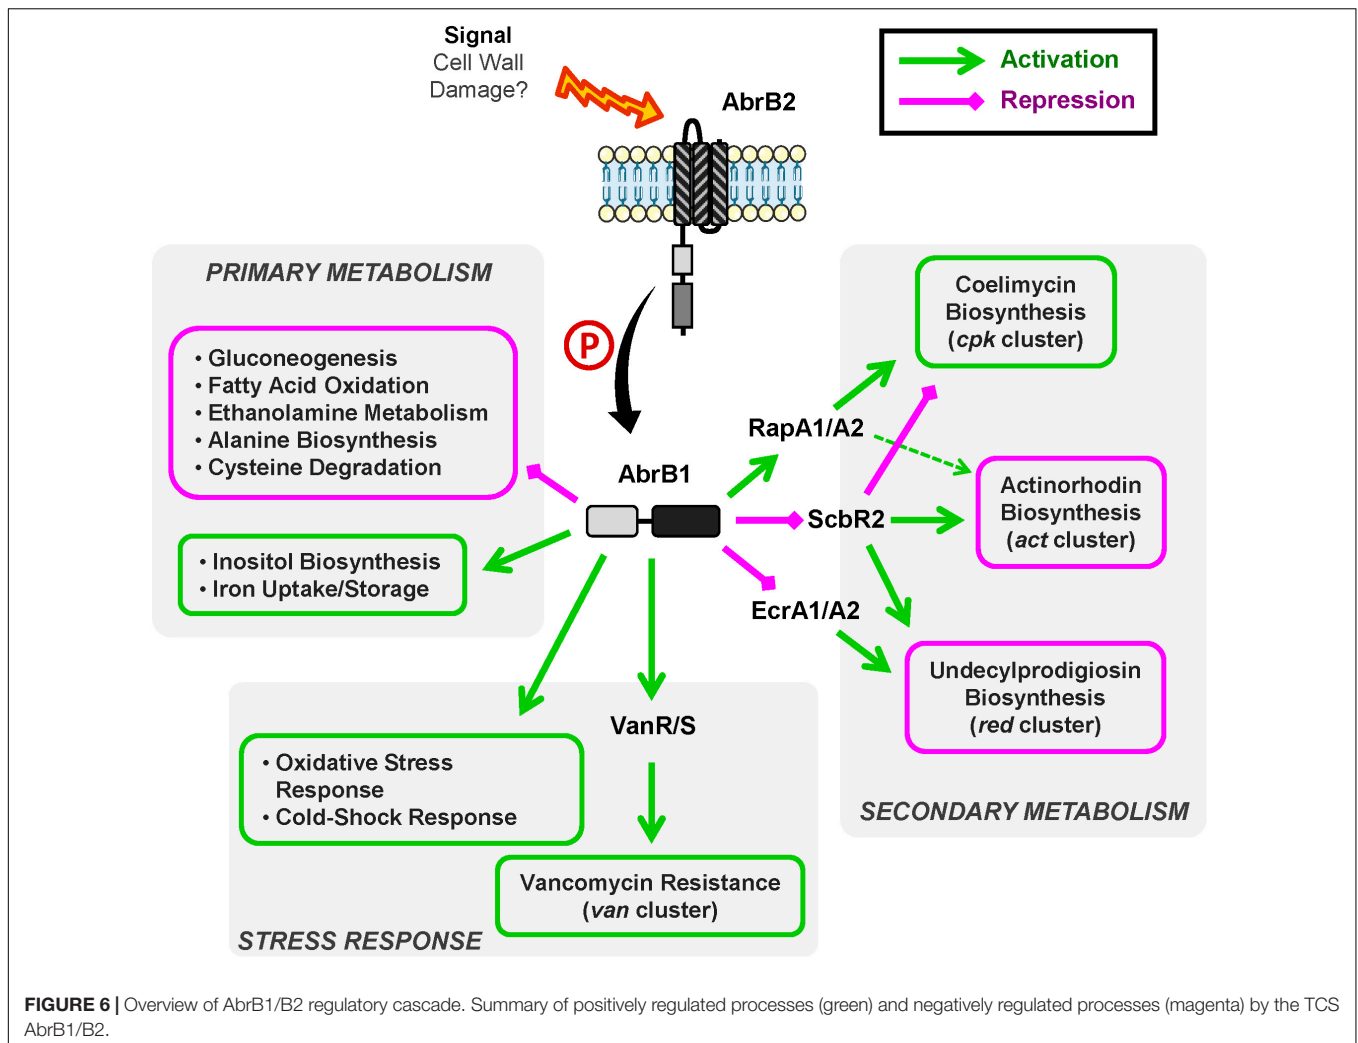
Signal
Cell Wall
Damage?

AbrB2

Activation
Repression

PRIMARY METABOLISM

• Gluconeogenesis
• Fatty Acid Oxidation
• Ethanolamine Metabolism
• Alanine Biosynthesis
• Cysteine Degradation

• Inositol Biosynthesis
• Iron Uptake/Storage

P

AbrB1

RapA1/A2

ScbR2

EcrA1/A2

Coelimycin Biosynthesis (*cpk* cluster)

Actinorhodin Biosynthesis (*act* cluster)

Undecylprodigiosin Biosynthesis (*red* cluster)

SECONDARY METABOLISM

VanR/S

• Oxidative Stress Response
• Cold-Shock Response

Vancomycin Resistance (*van* cluster)

STRESS RESPONSE

FIGURE 6 | Overview of AbrB1/B2 regulatory cascade. Summary of positively regulated processes (green) and negatively regulated processes (magenta) by the TCS AbrB1/B2.